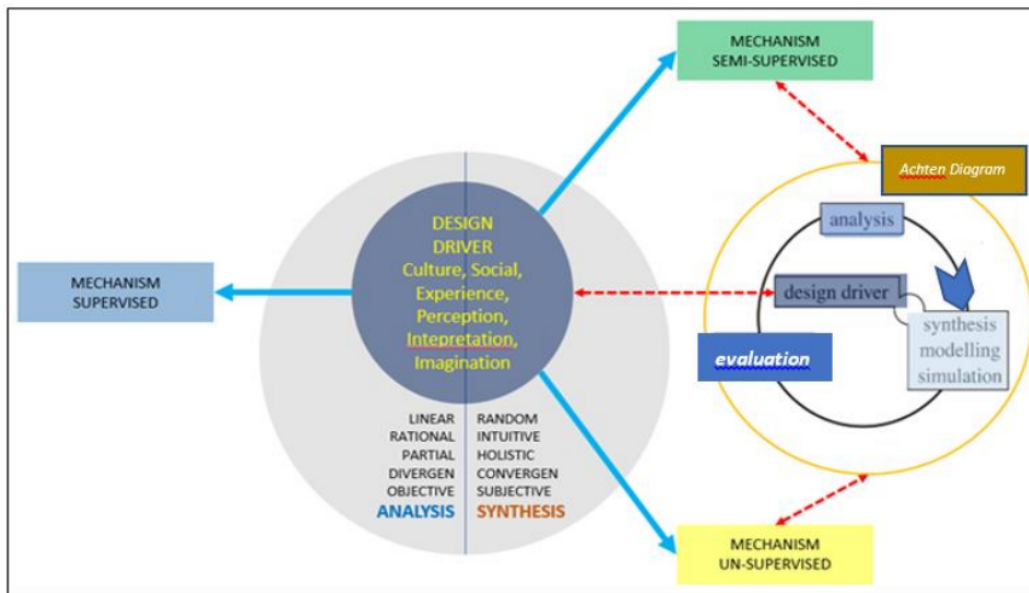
MECHANISM
SEMI-SUPERVISED

Achten Diagram

analysis

DESIGN DRIVER Culture, Social, Experience, Perception, Intepretation, Imagination

MECHANISM
SUPERVISED

design driver

synthesis
modelling
simulation

evaluation

LINEAR
RATIONAL
PARTIAL
DIVERGEN
OBJECTIVE
ANALYSIS

RANDOM
INTUITIVE
HOLISTIC
CONVERGEN
SUBJECTIVE
SYNTHESIS

MECHANISM
UN-SUPERVISED